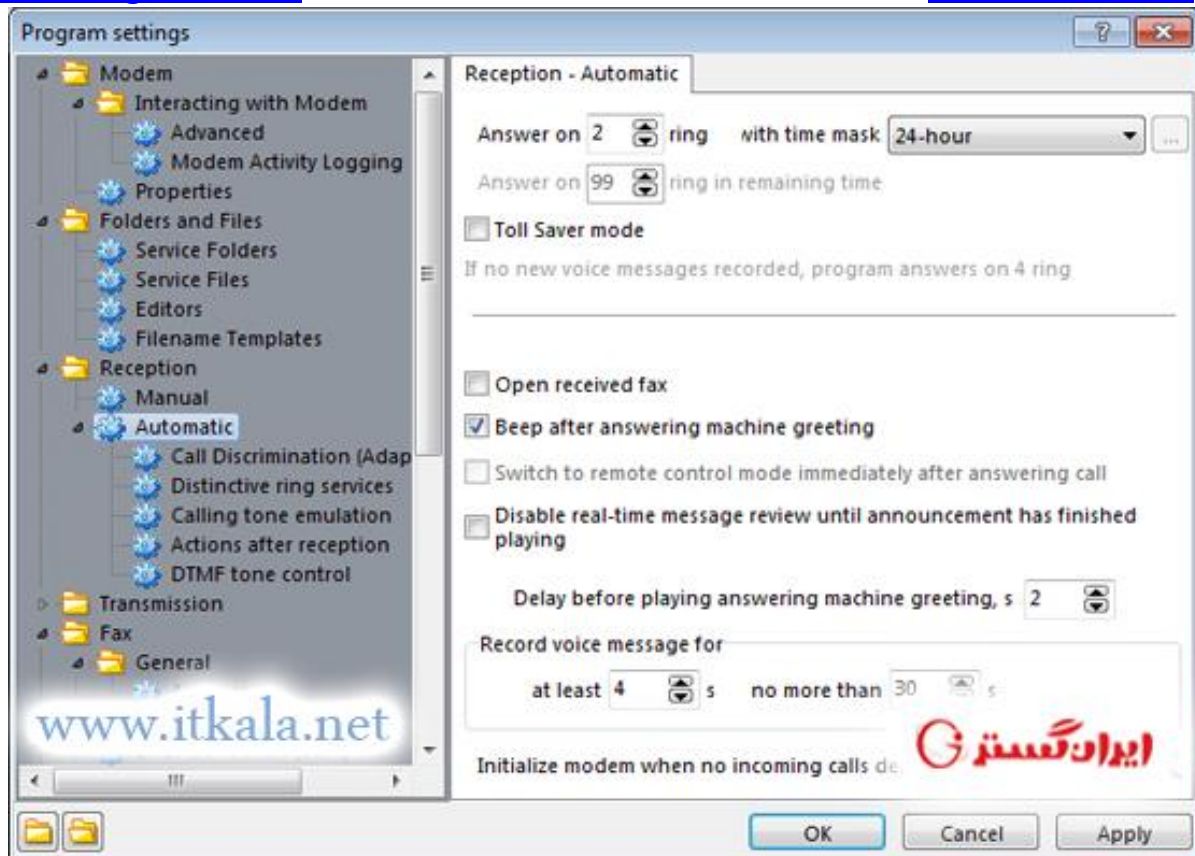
Program settings

?

Modem
Interacting with Modem
Advanced
Modem Activity Logging
Properties
Folders and Files
Service Folders
Service Files
Editors
Filename Templates
Reception
Manual
Automatic
Call Discrimination (Adap
Distinctive ring services
Calling tone emulation
Actions after reception
DTMF tone control
Transmission
Fax
General

www.itkala.net

Reception - Automatic

Answer on 2 ring with time mask 24-hour

Answer on 99 ring in remaining time

Toll Saver mode

If no new voice messages recorded, program answers on 4 ring

Open received fax

Beep after answering machine greeting

Switch to remote control mode immediately after answering call

Disable real-time message review until announcement has finished playing

Delay before playing answering machine greeting, s 2

Record voice message for

at least 4 s no more than 30 s

Initialize modem when no incoming calls de

ایران گستر

OK Cancel Apply